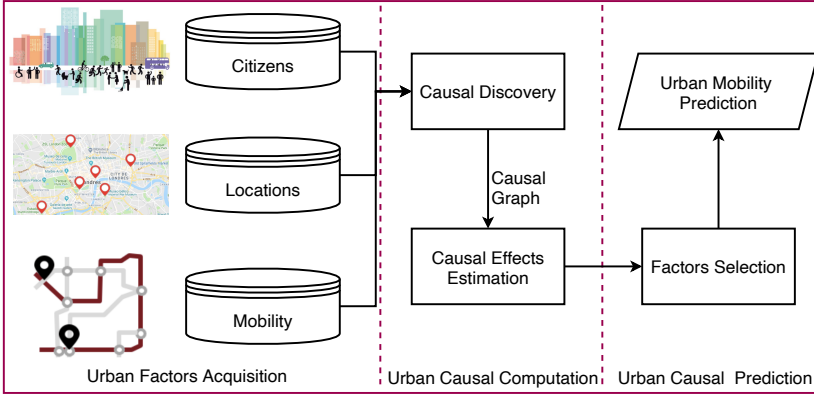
Citizens

Locations

Mobility

Urban Factors Acquisition

Causal Discovery

Causal Graph

Causal Effects Estimation

Urban Causal Computation

Urban Mobility Prediction

Factors Selection

Urban Causal Prediction